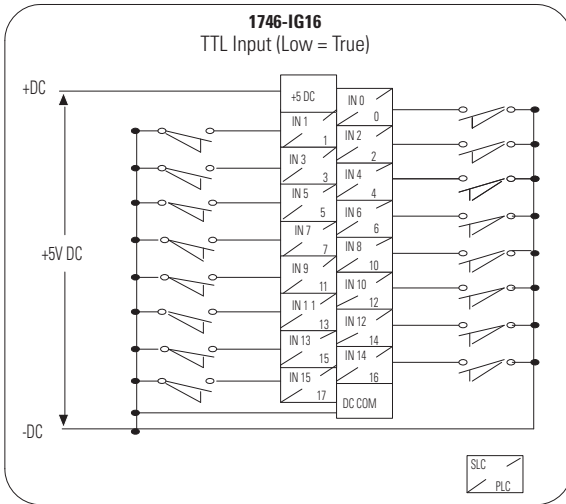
1746-IG16
TTL Input (Low = True)

+DC

+5V DC

-DC

+5 DC
IN 0
0
IN 1
1
IN 2
2
IN 3
3
IN 4
4
IN 5
5
IN 6
6
IN 7
7
IN 8
8
IN 9
9
IN 10
10
IN 11
11
IN 12
12
IN 13
13
IN 14
14
IN 15
15
16
17
DC COM

SLC
PLC